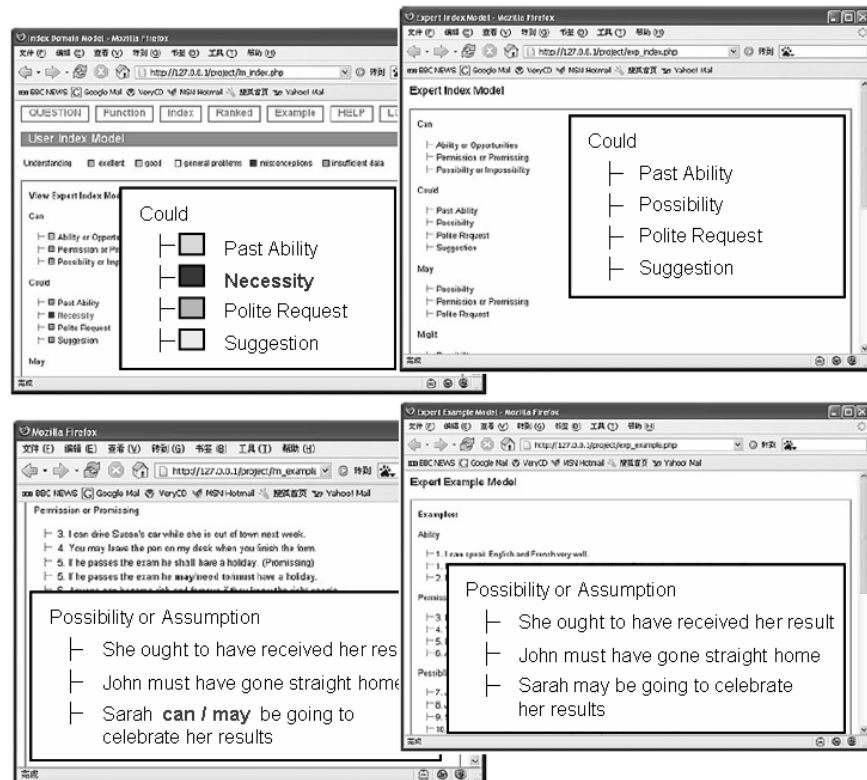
Index Domain Model - Mozilla Firefox
文件(F) 编辑(E) 查看(V) 转到(G) 书签(B) 工具(T) 帮助(H)
http://127.0.0.1/project/m_index.php
BBC NEWS Google Mail VeryCD MSN Hotmail 财经首页 Yahoo! Mail
QUESTION | Function | Index | Ranked | Example | HELP | L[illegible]
User Index Model
Understanding excellent good general problems misconceptions insufficient data
View Expert Index Mo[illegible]
Can
Ability or Opport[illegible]
Permission or Pro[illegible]
Possibility or Imp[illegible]
Could
Past Ability
Necessity
Polite Request
Suggestion
May
完成

Could
Past Ability
Necessity
Polite Request
Suggestion

Expert Index Model - Mozilla Firefox
文件(F) 编辑(E) 查看(V) 转到(G) 书签(B) 工具(T) 帮助(H)
http://127.0.0.1/project/exp_index.php
BBC NEWS Google Mail VeryCD MSN Hotmail 财经首页 Yahoo! Mail
Expert Index Model
Can
Ability or Opportunities
Permission or Promising
Possibility or Impossibility
Could
Past Ability
Possibility
Polite Request
Suggestion
May
Possibility
Permission or Promising
Polite Request
Might
完成

Could
Past Ability
Possibility
Polite Request
Suggestion

Mozilla Firefox
文件(F) 编辑(E) 查看(V) 转到(G) 书签(B) 工具(T) 帮助(H)
http://127.0.0.1/project/m_exampl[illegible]
BBC NEWS Google Mail VeryCD MSN Hotmail 财经首页 Yahoo! Mail
Permission or Promising
3. I can drive Susan's car while she is out of town next week.
4. You may leave the pen on my desk when you finish the form.
5. If he passes the exam he shall have a holiday. (Promising)
5. If he passes the exam he may/need to/must have a holiday.
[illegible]
完成

Possibility or Assumption
She ought to have received her res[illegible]
John must have gone straight home
Sarah can / may be going to celebrate her results

Expert Example Model - Mozilla Firefox
文件(F) 编辑(E) 查看(V) 转到(G) 书签(B) 工具(T) 帮助(H)
http://127.0.0.1/project/exp_example.php
BBC NEWS Google Mail VeryCD MSN Hotmail 财经首页 Yahoo! Mail
Expert Example Model
Examples:
Ability
1. I can speak English and French very well.
完成

Possibility or Assumption
She ought to have received her result
John must have gone straight home
Sarah may be going to celebrate her results